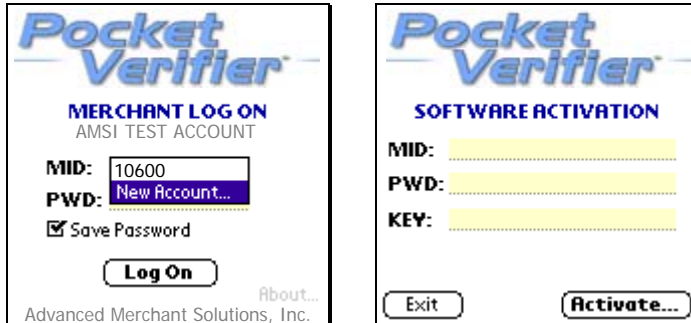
Pocket Verifier

MERCHANT LOG ON
AMSI TEST ACCOUNT

MID: 10600
PWD: New Account...

Save Password

Log On

About...

Advanced Merchant Solutions, Inc.

Pocket Verifier

SOFTWARE ACTIVATION

MID:
PWD:
KEY:

Exit

Activate...